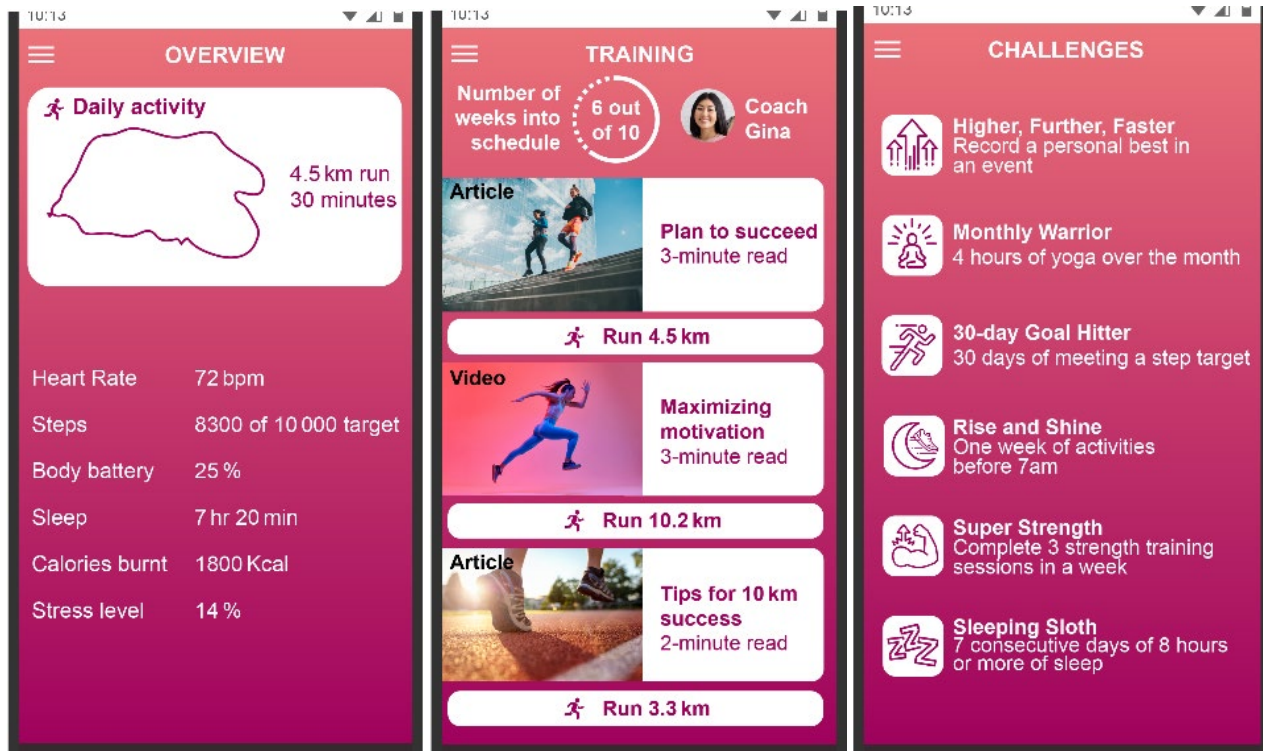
10:13

OVERVIEW

Daily activity

4.5 km run
30 minutes

| Heart Rate | 72 bpm |
|---|---|
| Steps | 8300 of 10 000 target |
| Body battery | 25 % |
| Sleep | 7 hr 20 min |
| Calories burnt | 1800 Kcal |
| Stress level | 14 % |

10:13

TRAINING

Number of weeks into schedule

6 out of 10

Coach Gina

Article

Plan to succeed
3-minute read

Run 4.5 km

Video

Maximizing motivation
3-minute read

Run 10.2 km

Article

Tips for 10 km success
2-minute read

Run 3.3 km

10:13

CHALLENGES

Higher, Further, Faster
Record a personal best in an event

Monthly Warrior
4 hours of yoga over the month

30-day Goal Hitter
30 days of meeting a step target

Rise and Shine
One week of activities before 7am

Super Strength
Complete 3 strength training sessions in a week

Sleeping Sloth
7 consecutive days of 8 hours or more of sleep